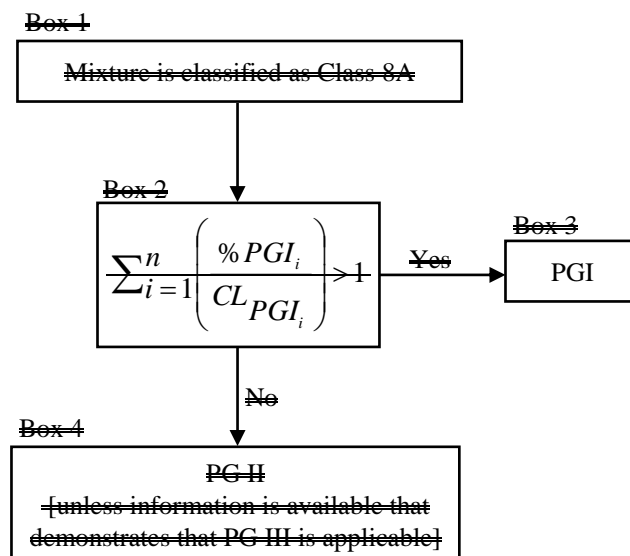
Box 1

Mixture is classified as Class 8A

Box 2

$\sum_{i=1}^{n}\left(\frac{\%PGI_i}{CL_{PGI_i}}\right) \geq 1$

Yes

Box 3

PGI

No

Box 4

PG II

[unless information is available that demonstrates that PG III is applicable]